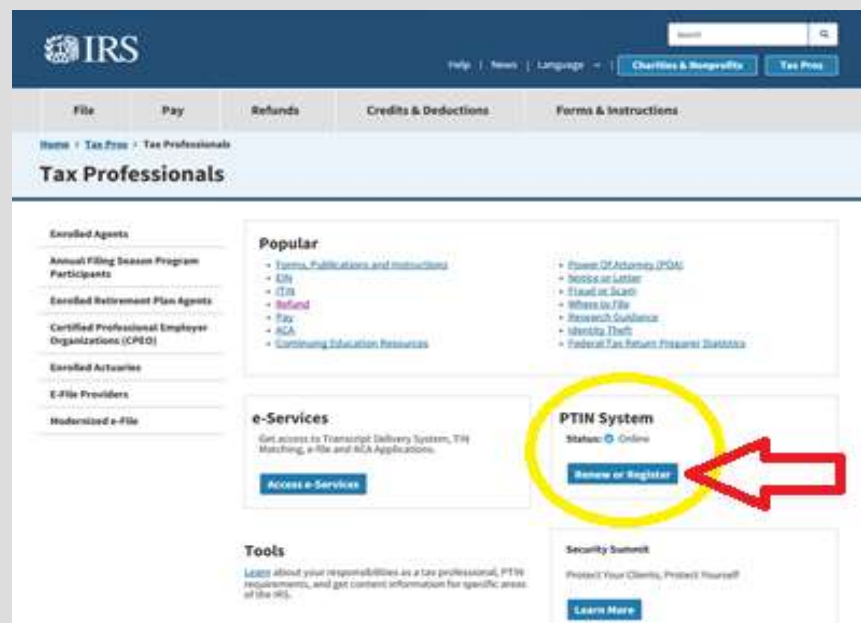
IRS

Search

Help | News | Language | Charities & Nonprofits | Tax Pros

File | Pay | Refunds | Credits & Deductions | Forms & Instructions

Home › Tax Pros › Tax Professionals

Tax Professionals

Enrolled Agents

Annual Filing Season Program Participants

Enrolled Retirement Plan Agents

Certified Professional Employer Organizations (CPEO)

Enrolled Actuaries

E-File Providers

Modernized e-File

Popular

- Forms, Publications and Instructions
- EIN
- ITIN
- Refund
- Pay
- ACA
- Continuing Education Resources

- Power Of Attorney (POA)
- Notice or Letter
- Fraud or Scam
- Where to File
- Research Guidance
- Identity Theft
- Federal Tax Return Preparer Statistics

e-Services

Get access to Transcript Delivery System, TIN Matching, e-file and ACA Applications.

Access e-Services

PTIN System

Status: Online

Renew or Register

Tools

Learn about your responsibilities as a tax professional, PTIN requirements, and get content information for specific areas of the IRS.

Security Summit

Protect Your Clients, Protect Yourself

Learn More